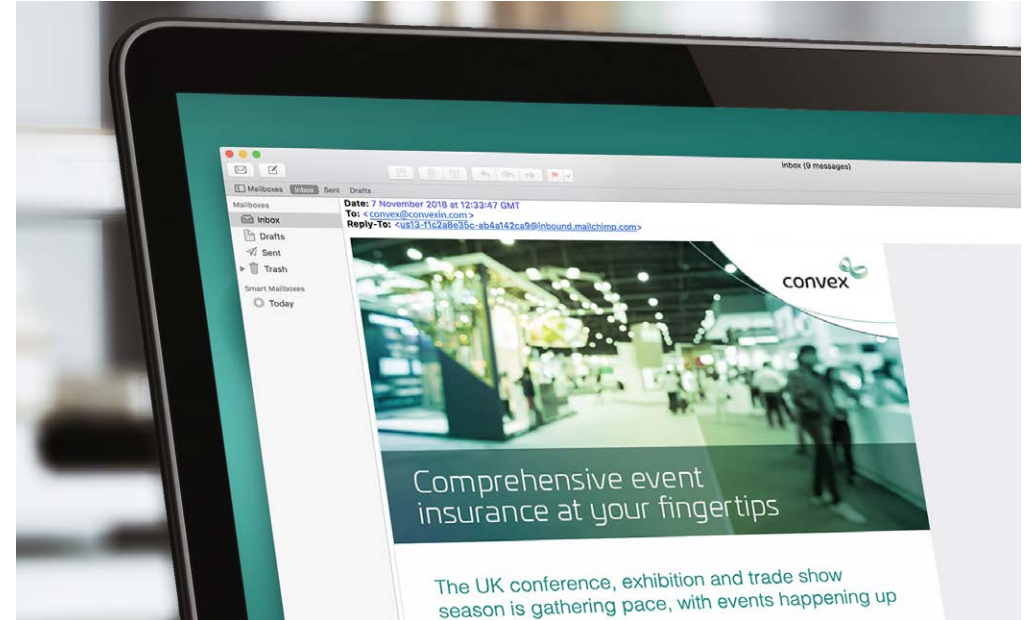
Inbox (9 messages)

Mailboxes Inbox Sent Drafts

Mailboxes
Inbox
Drafts
Sent
Trash
Smart Mailboxes
Today

Date: 7 November 2018 at 12:33:47 GMT
To: <convex@convexin.com>
Reply-To: <us13-f1c2a8e35c-ab4a142ca9@inbound.mailchimp.com>

convex

Comprehensive event insurance at your fingertips

The UK conference, exhibition and trade show season is gathering pace, with events happening up